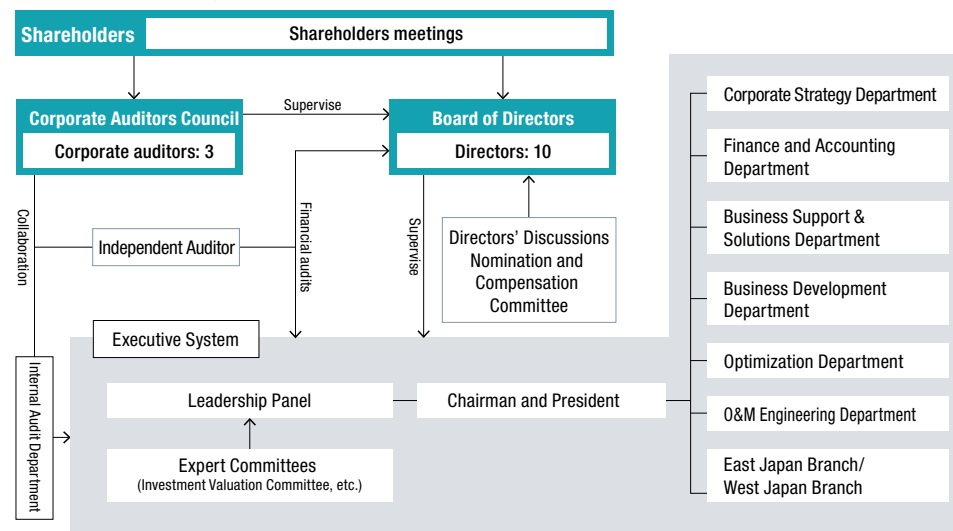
Shareholders
Shareholders meetings

Corporate Auditors Council
Corporate auditors: 3

Supervise

Board of Directors
Directors: 10

Collaboration

Independent Auditor

Financial audits

Supervise

Directors' Discussions Nomination and Compensation Committee

Executive System

Internal Audit Department

Leadership Panel

Chairman and President

Expert Committees
(Investment Valuation Committee, etc.)

Corporate Strategy Department

Finance and Accounting Department

Business Support & Solutions Department

Business Development Department

Optimization Department

O&M Engineering Department

East Japan Branch/
West Japan Branch